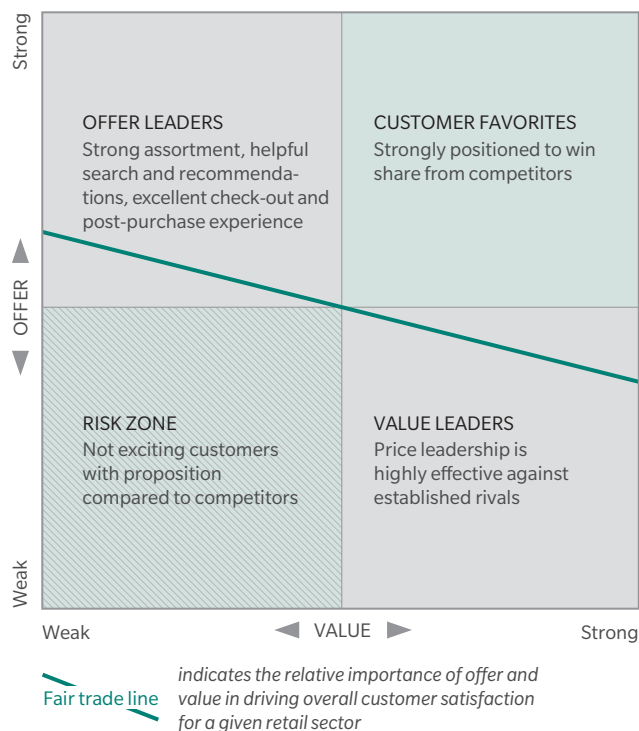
Strong

OFFER LEADERS
Strong assortment, helpful search and recommendations, excellent check-out and post-purchase experience

CUSTOMER FAVORITES
Strongly positioned to win share from competitors

OFFER

RISK ZONE
Not exciting customers with proposition compared to competitors

VALUE LEADERS
Price leadership is highly effective against established rivals

Weak

Weak

VALUE

Strong

Fair trade line

indicates the relative importance of offer and value in driving overall customer satisfaction for a given retail sector